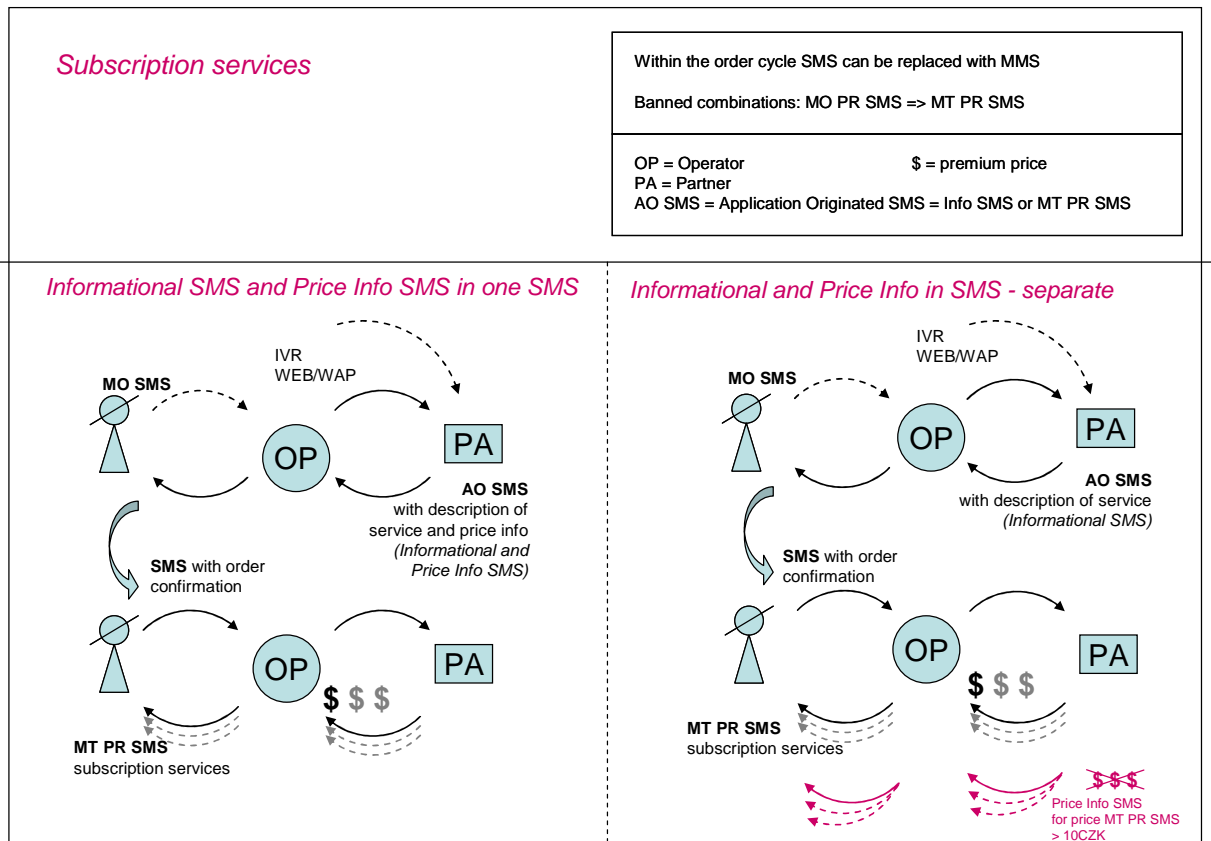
Subscription services

Within the order cycle SMS can be replaced with MMS

Banned combinations: MO PR SMS => MT PR SMS

OP = Operator
$ = premium price
PA = Partner
AO SMS = Application Originated SMS = Info SMS or MT PR SMS

Informational SMS and Price Info SMS in one SMS

IVR
WEB/WAP

MO SMS

OP

PA

AO SMS
with description of service and price info
(Informational and Price Info SMS)

SMS with order confirmation

OP

PA

$ $ $

MT PR SMS
subscription services

Informational and Price Info in SMS - separate

IVR
WEB/WAP

MO SMS

OP

PA

AO SMS
with description of service
(Informational SMS)

SMS with order confirmation

OP

PA

$ $ $

MT PR SMS
subscription services

$ $ $

Price Info SMS
for price MT PR SMS
> 10CZK